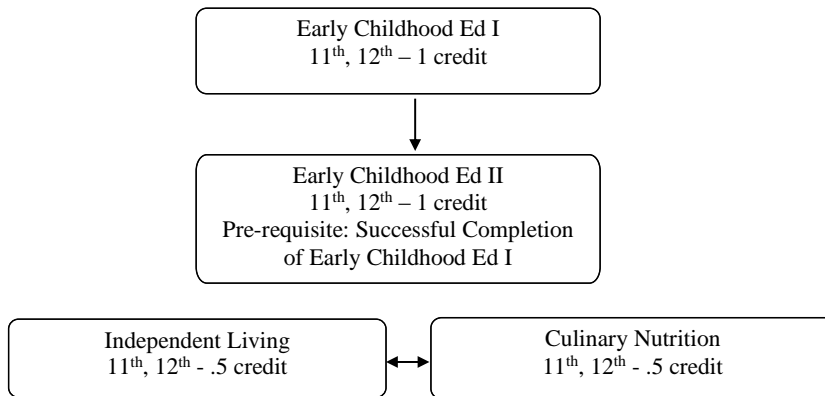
Early Childhood Ed I
11$^{th}$, 12$^{th}$ – 1 credit

Early Childhood Ed II
11$^{th}$, 12$^{th}$ – 1 credit
Pre-requisite: Successful Completion of Early Childhood Ed I

Independent Living
11$^{th}$, 12$^{th}$ - .5 credit

Culinary Nutrition
11$^{th}$, 12$^{th}$ - .5 credit